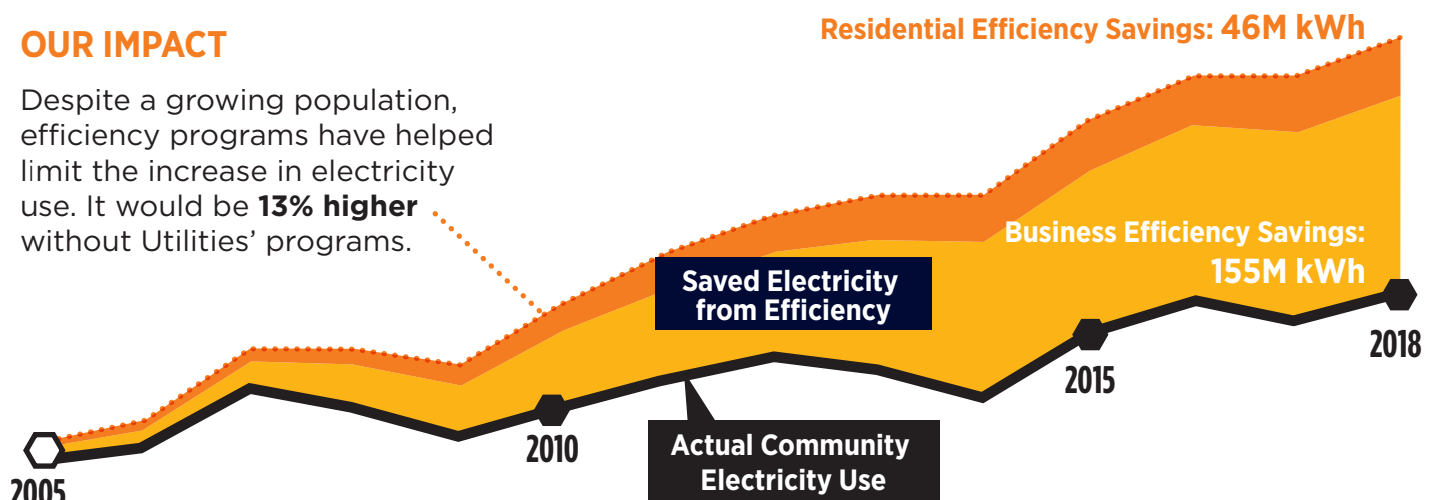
OUR IMPACT

Despite a growing population, efficiency programs have helped limit the increase in electricity use. It would be **13% higher** without Utilities' programs.

Residential Efficiency Savings: 46M kWh

Business Efficiency Savings: 155M kWh

Saved Electricity from Efficiency

Actual Community Electricity Use

2005

2010

2015

2018